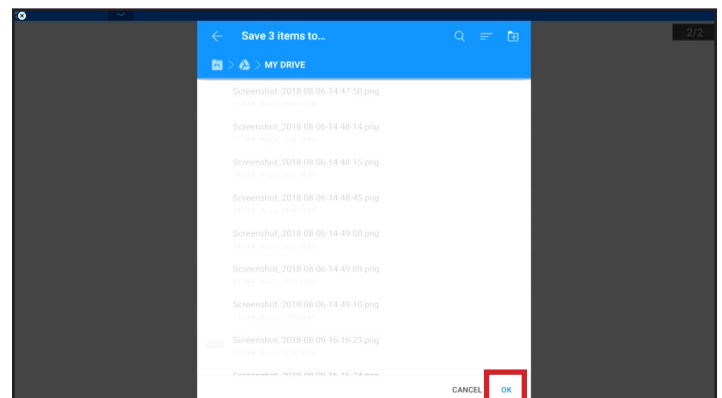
Save 3 items to...

> > MY DRIVE

2/2

Screenshot_2018-08-06-14-47-50.png
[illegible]

Screenshot_2018-08-06-14-48-14.png
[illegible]

Screenshot_2018-08-06-14-48-15.png
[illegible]

Screenshot_2018-08-06-14-48-45.png
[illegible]

Screenshot_2018-08-06-14-49-00.png
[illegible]

Screenshot_2018-08-06-14-49-09.png
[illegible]

Screenshot_2018-08-06-14-49-10.png
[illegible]

Screenshot_2018-08-09-16-16-23.png
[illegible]

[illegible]

CANCEL OK